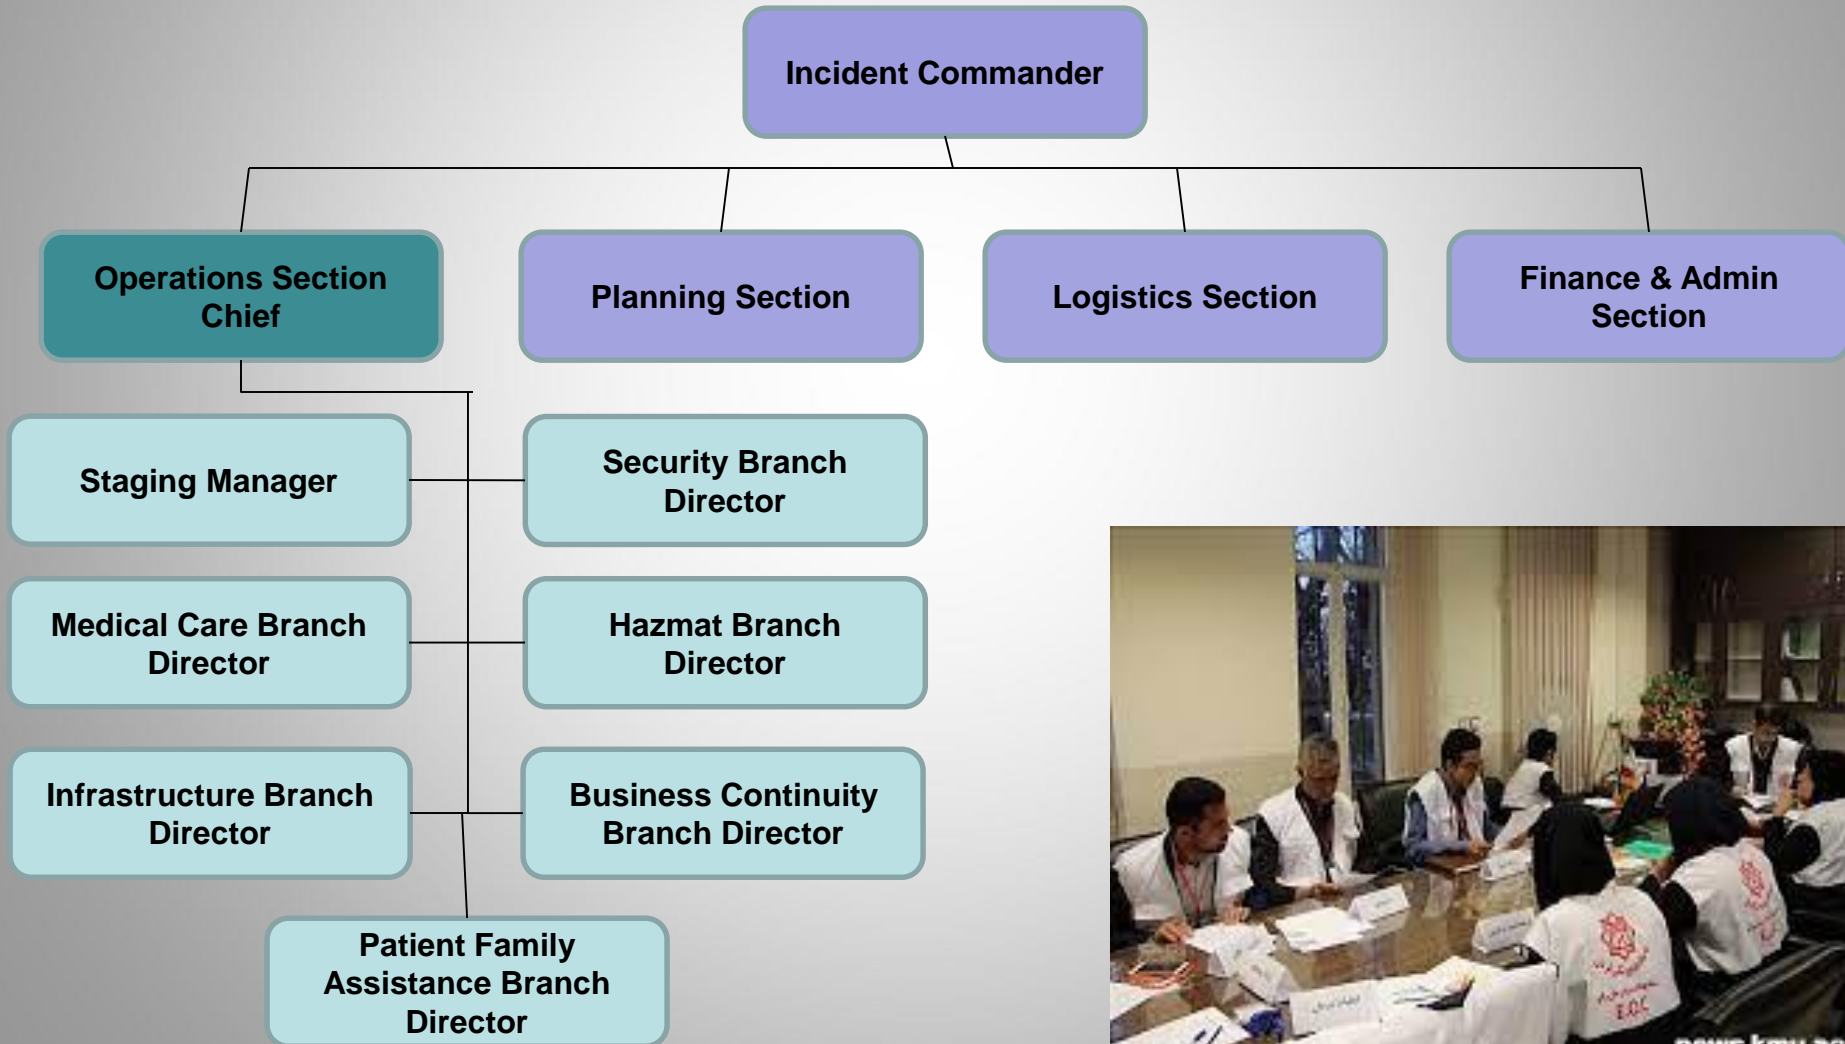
Incident Commander

Operations Section Chief

Planning Section

Logistics Section

Finance & Admin Section

Staging Manager

Security Branch Director

Medical Care Branch Director

Hazmat Branch Director

Infrastructure Branch Director

Business Continuity Branch Director

Patient Family Assistance Branch Director

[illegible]

E.O.C

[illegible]